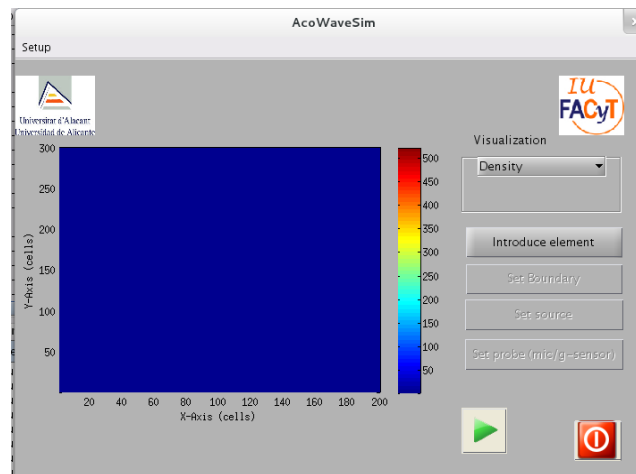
AcoWaveSim

Setup

Universitat d'Alacant
Universidad de Alicante

IU FACyT

Visualization

Density

Introduce element

Set Boundary

Set source

Set probe (mic/g-sensor)

300
250
200
150
100
50

Y-Axis (cells)

20 40 60 80 100 120 140 160 180 200

X-Axis (cells)

500
450
400
350
300
250
200
150
100
50